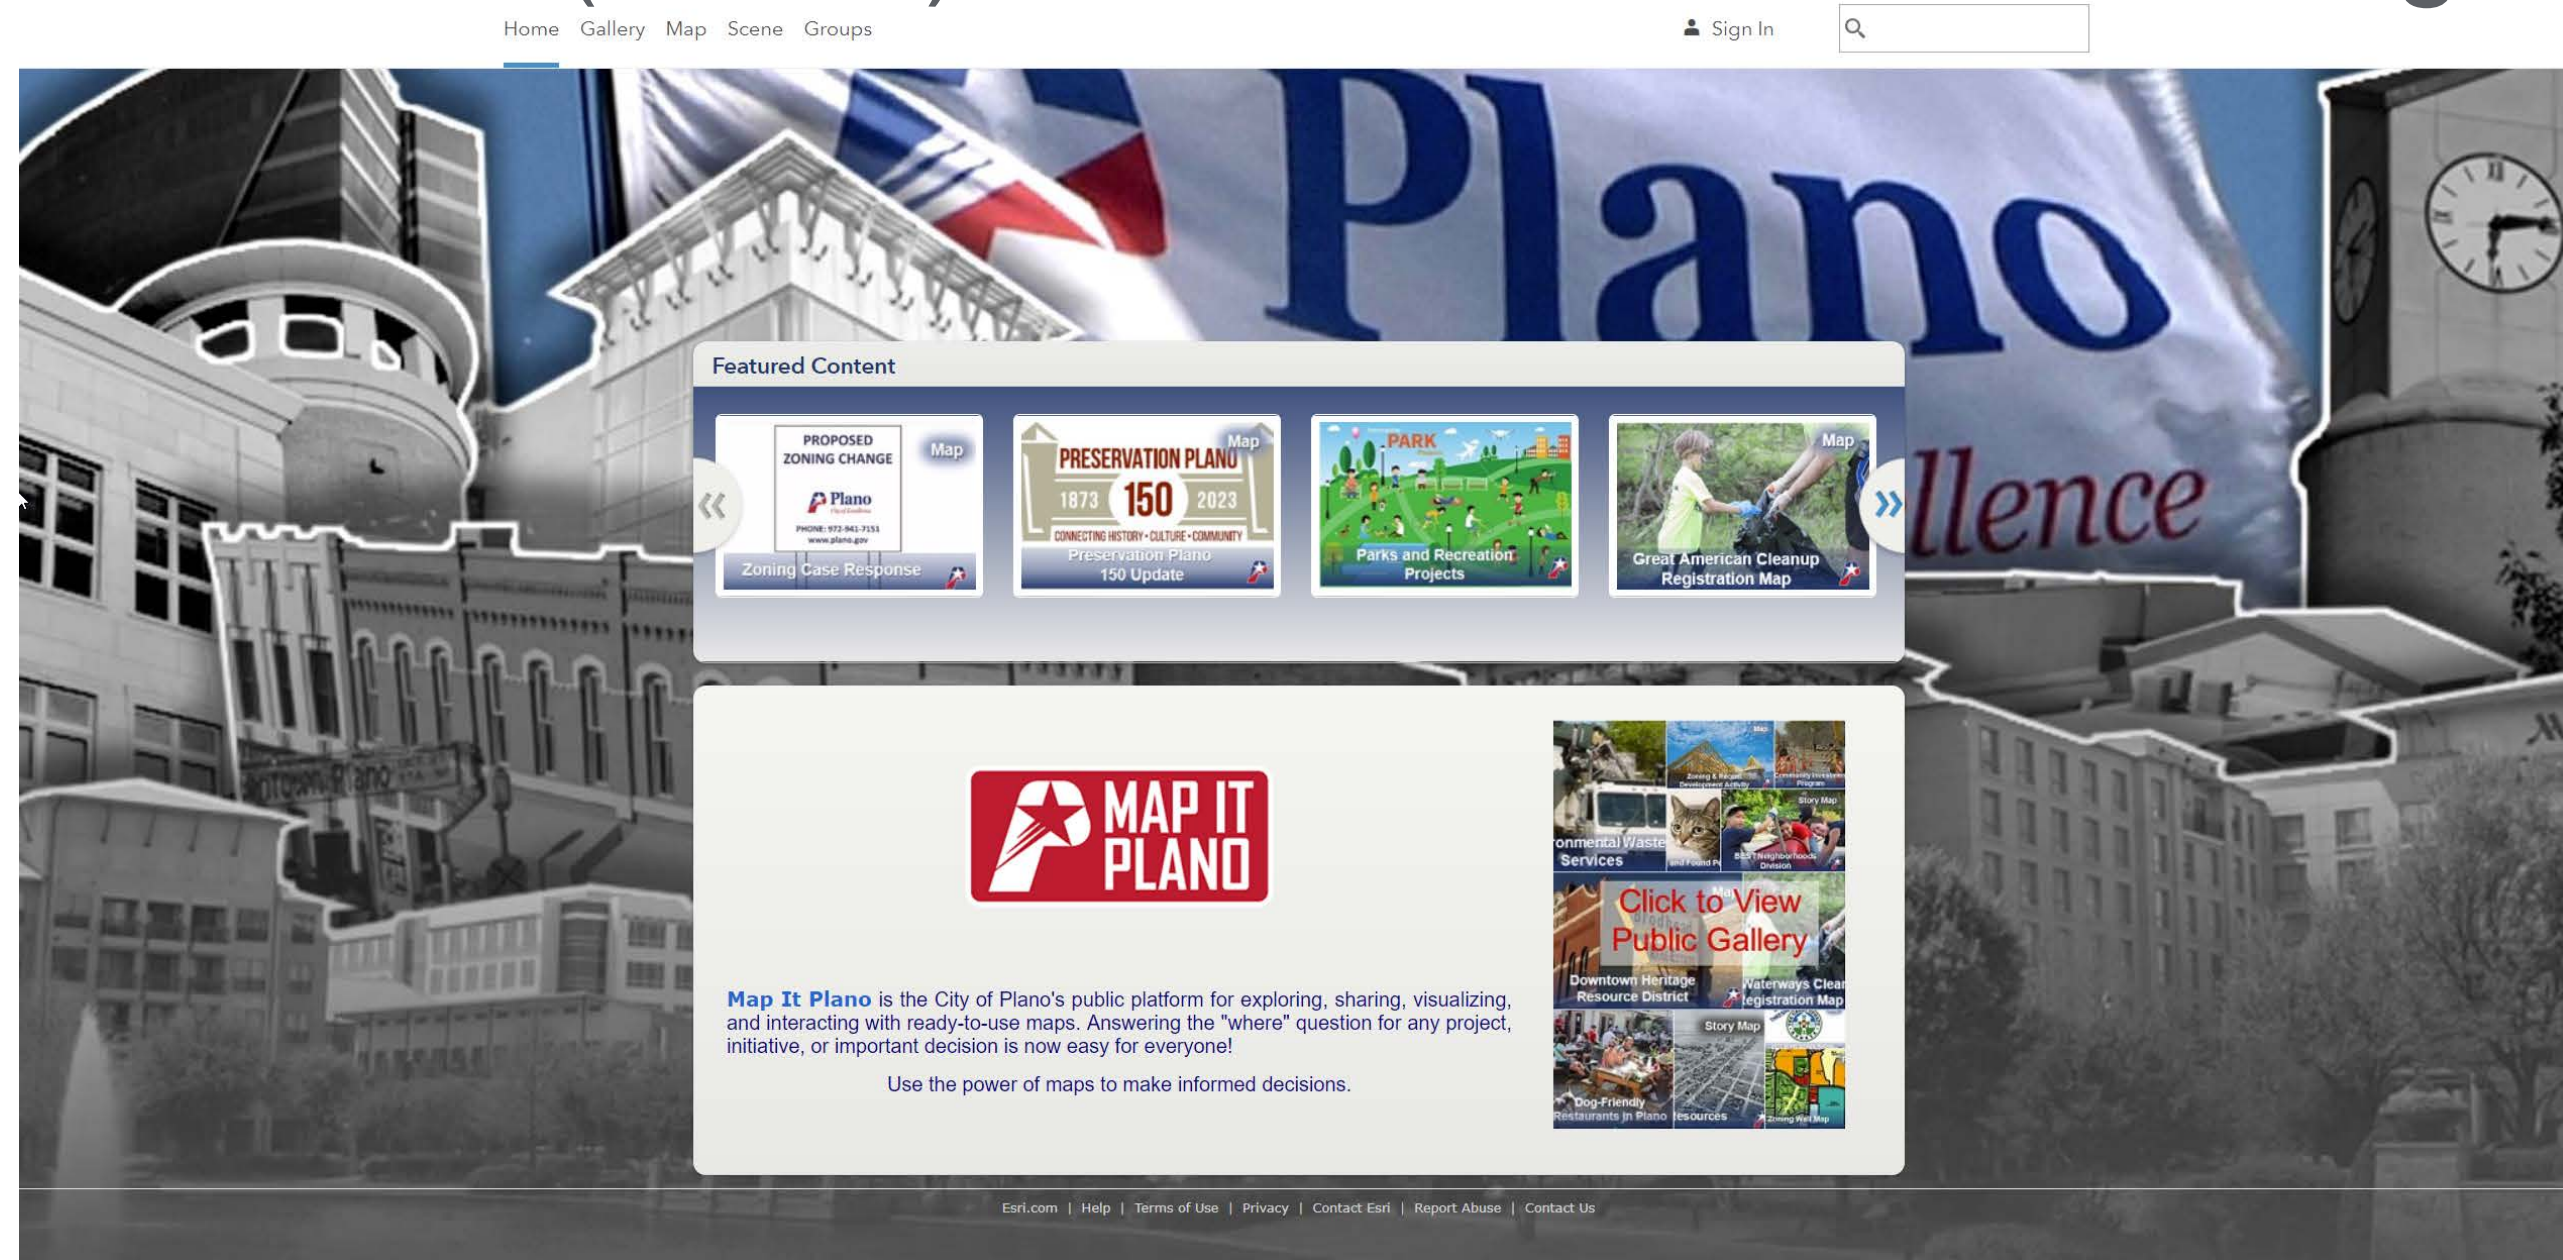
Home Gallery Map Scene Groups

Sign In

Plano

llence

Featured Content

«

PROPOSED ZONING CHANGE

Plano

PHONE: 972-941-7151 www.plano.gov

Map

Zoning Case Response

PRESERVATION PLANO 1873 150 2023

CONNECTING HISTORY • CULTURE • COMMUNITY

Map

Preservation Plano 150 Update

PARK

Parks and Recreation Projects

Map

Great American Cleanup Registration Map

»

MAP IT PLANO

Map It Plano is the City of Plano's public platform for exploring, sharing, visualizing, and interacting with ready-to-use maps. Answering the "where" question for any project, initiative, or important decision is now easy for everyone!

Use the power of maps to make informed decisions.

onmental Waste Services

Story Map

Click to View Public Gallery

Downtown Heritage Resource District

Waterways Clea Registration Map

Story Map

Dog-Friendly Restaurants In Plano

esources

Esri.com | Help | Terms of Use | Privacy | Contact Esri | Report Abuse | Contact Us